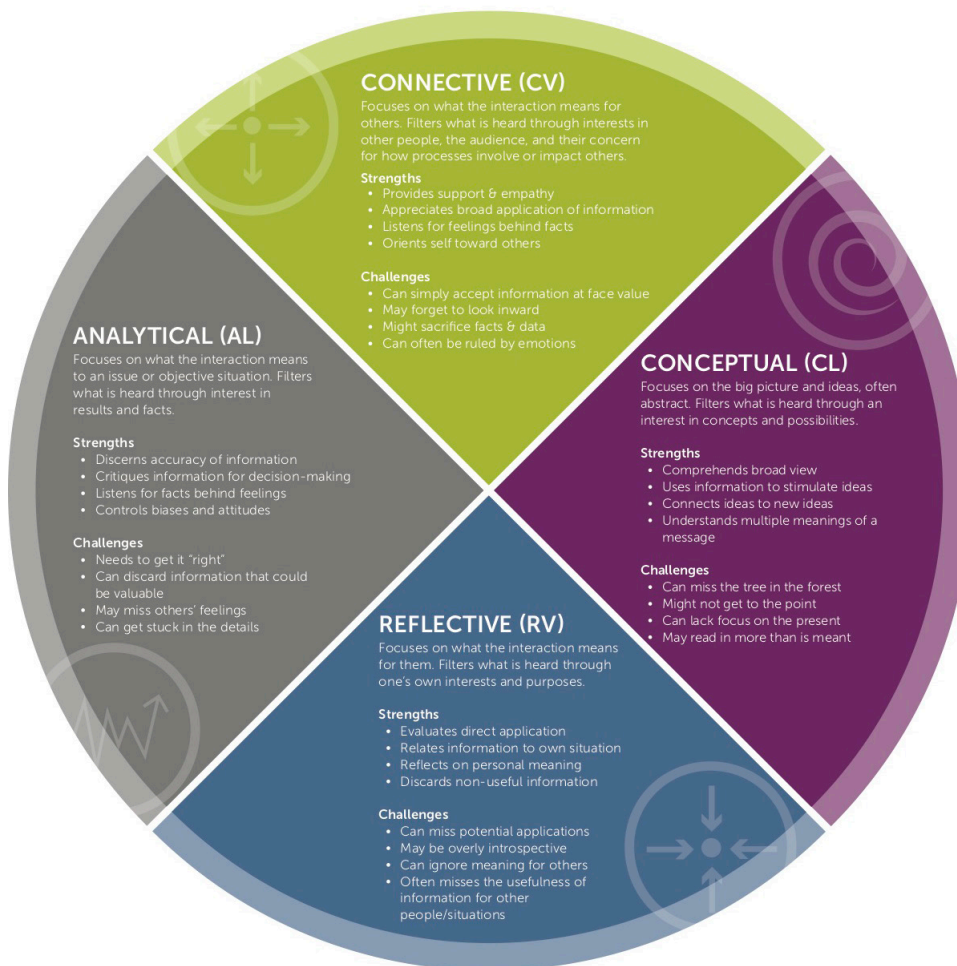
CONNECTIVE (CV)
Focuses on what the interaction means for others. Filters what is heard through interests in other people, the audience, and their concern for how processes involve or impact others.

Strengths
• Provides support & empathy
• Appreciates broad application of information
• Listens for feelings behind facts
• Orients self toward others

Challenges
• Can simply accept information at face value
• May forget to look inward
• Might sacrifice facts & data
• Can often be ruled by emotions

ANALYTICAL (AL)
Focuses on what the interaction means to an issue or objective situation. Filters what is heard through interest in results and facts.

Strengths
• Discerns accuracy of information
• Critiques information for decision-making
• Listens for facts behind feelings
• Controls biases and attitudes

Challenges
• Needs to get it "right"
• Can discard information that could be valuable
• May miss others' feelings
• Can get stuck in the details

CONCEPTUAL (CL)
Focuses on the big picture and ideas, often abstract. Filters what is heard through an interest in concepts and possibilities.

Strengths
• Comprehends broad view
• Uses information to stimulate ideas
• Connects ideas to new ideas
• Understands multiple meanings of a message

Challenges
• Can miss the tree in the forest
• Might not get to the point
• Can lack focus on the present
• May read in more than is meant

REFLECTIVE (RV)
Focuses on what the interaction means for them. Filters what is heard through one's own interests and purposes.

Strengths
• Evaluates direct application
• Relates information to own situation
• Reflects on personal meaning
• Discards non-useful information

Challenges
• Can miss potential applications
• May be overly introspective
• Can ignore meaning for others
• Often misses the usefulness of information for other people/situations